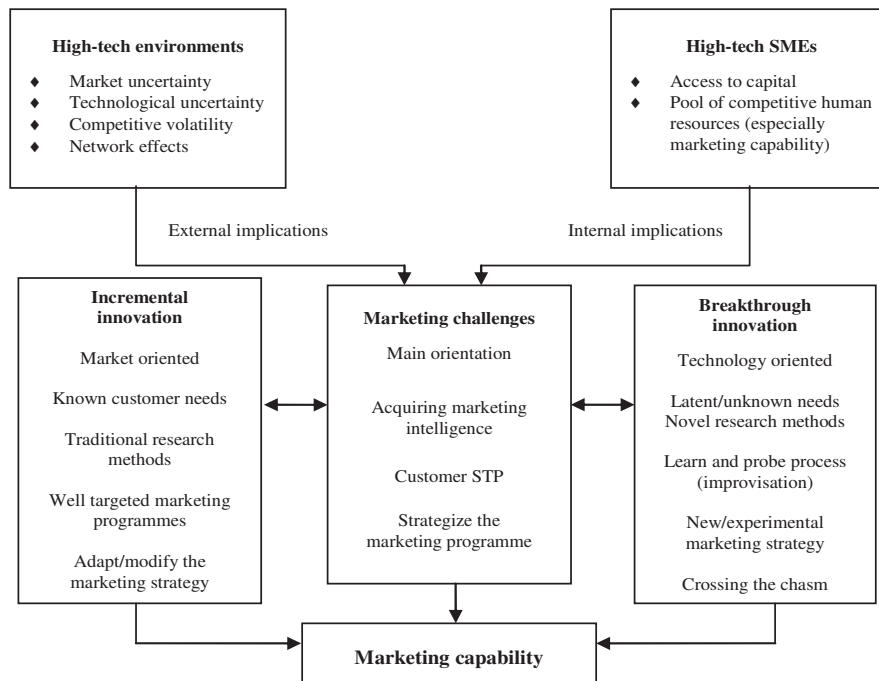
**High-tech environments**

- Market uncertainty
- Technological uncertainty
- Competitive volatility
- Network effects

**High-tech SMEs**

- Access to capital
- Pool of competitive human resources (especially marketing capability)

External implications

Internal implications

**Incremental innovation**

Market oriented

Known customer needs

Traditional research methods

Well targeted marketing programmes

Adapt/modify the marketing strategy

**Marketing challenges**

Main orientation

Acquiring marketing intelligence

Customer STP

Strategize the marketing programme

**Breakthrough innovation**

Technology oriented

Latent/unknown needs
Novel research methods

Learn and probe process (improvisation)

New/experimental marketing strategy

Crossing the chasm

**Marketing capability**